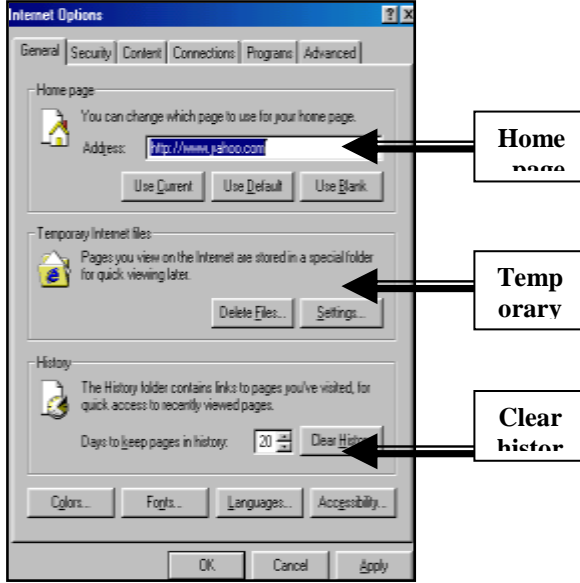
Internet Options

General | Security | Content | Connections | Programs | Advanced

Home page
You can change which page to use for your home page.
Address: http://www.yahoo.com/
Use Current | Use Default | Use Blank

Temporary Internet files
Pages you view on the Internet are stored in a special folder for quick viewing later.
Delete Files... | Settings...

History
The History folder contains links to pages you've visited, for quick access to recently viewed pages.
Days to keep pages in history: 20 | Clear Hist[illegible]

Colors... | Fonts... | Languages... | Accessibility...

OK | Cancel | Apply

Home page

Temporary

Clear histor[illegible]